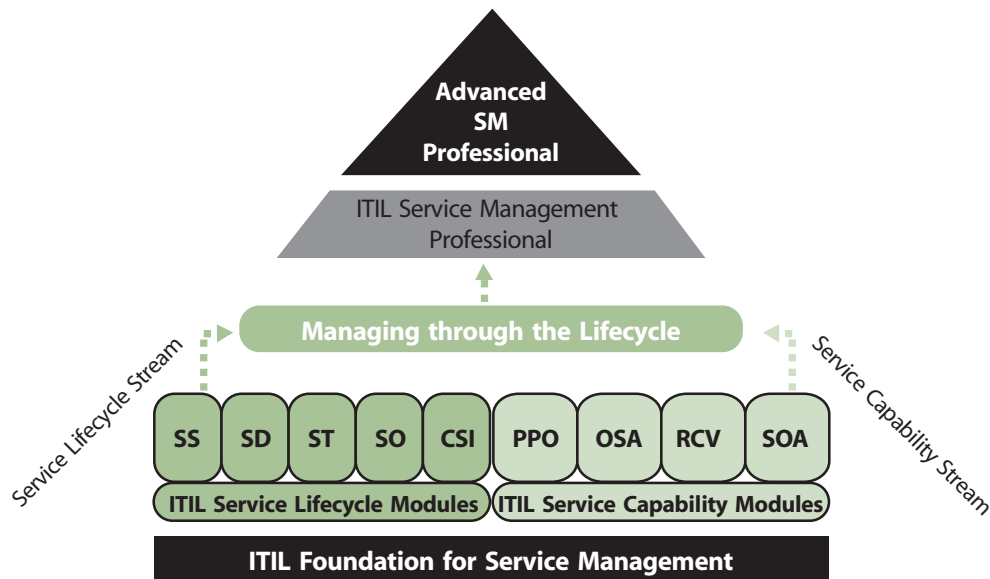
Advanced SM Professional

ITIL Service Management Professional

Managing through the Lifecycle

Service Lifecycle Stream

Service Capability Stream

| SS | SD | ST | SO | CSI | PPO | OSA | RCV | SOA |
|---|---|---|---|---|---|---|---|---|

ITIL Service Lifecycle Modules

ITIL Service Capability Modules

ITIL Foundation for Service Management